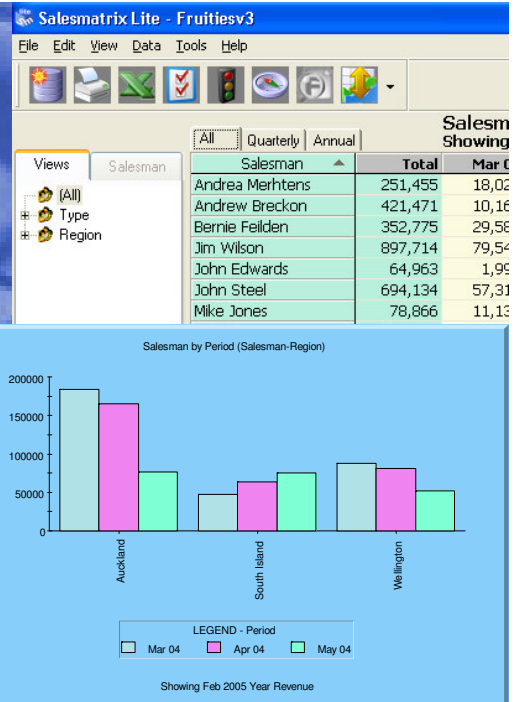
Salesmatrix Lite - Fruitiesv3

File Edit View Data Tools Help

All | Quarterly | Annual

Salesm
Showing

Views | Salesman

(All)
Type
Region

| Salesman | Total | Mar 0 |
|---|---|---|
| Andrea Merhtens | 251,455 | 18,02 |
| Andrew Breckon | 421,471 | 10,16 |
| Bernie Feilden | 352,775 | 29,58 |
| Jim Wilson | 897,714 | 79,54 |
| John Edwards | 64,963 | 1,99 |
| John Steel | 694,134 | 57,31 |
| Mike Jones | 78,866 | 11,13 |

Salesman by Period (Salesman-Region)

200000
150000
100000
50000
0

Auckland
South Island
Wellington

LEGEND - Period
Mar 04
Apr 04
May 04

Showing Feb 2005 Year Revenue